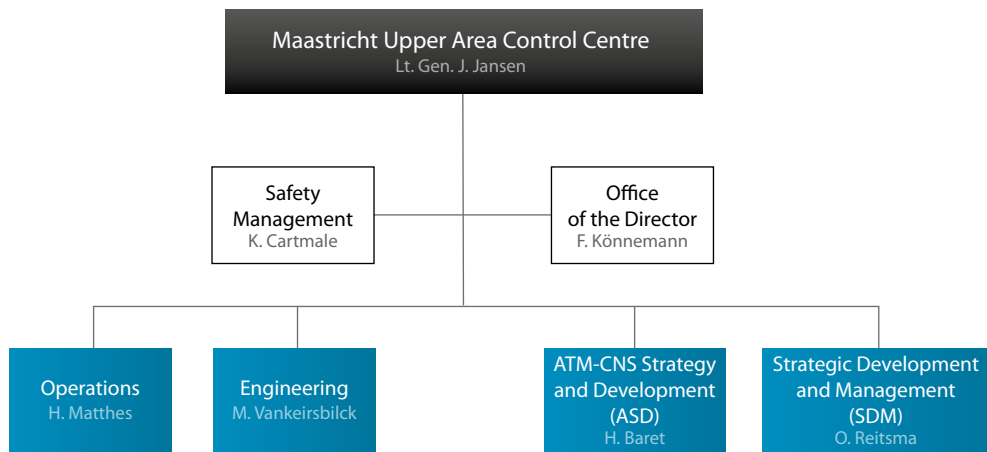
Maastricht Upper Area Control Centre
Lt. Gen. J. Jansen

Safety Management
K. Cartmale

Office of the Director
F. Könnemann

Operations
H. Matthes

Engineering
M. Vankeirsbilck

ATM-CNS Strategy and Development (ASD)
H. Baret

Strategic Development and Management (SDM)
O. Reitsma